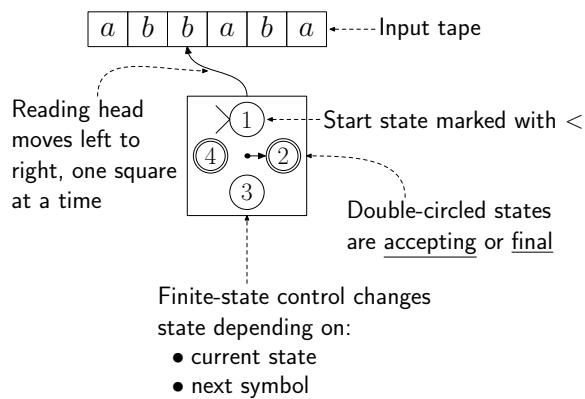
| $a$ | $b$ | $b$ | $a$ | $b$ | $a$ |
|---|---|---|---|---|---|

Input tape

Reading head moves left to right, one square at a time

1

4

2

3

Start state marked with $<$

Double-circled states are accepting or final

Finite-state control changes state depending on:
• current state
• next symbol